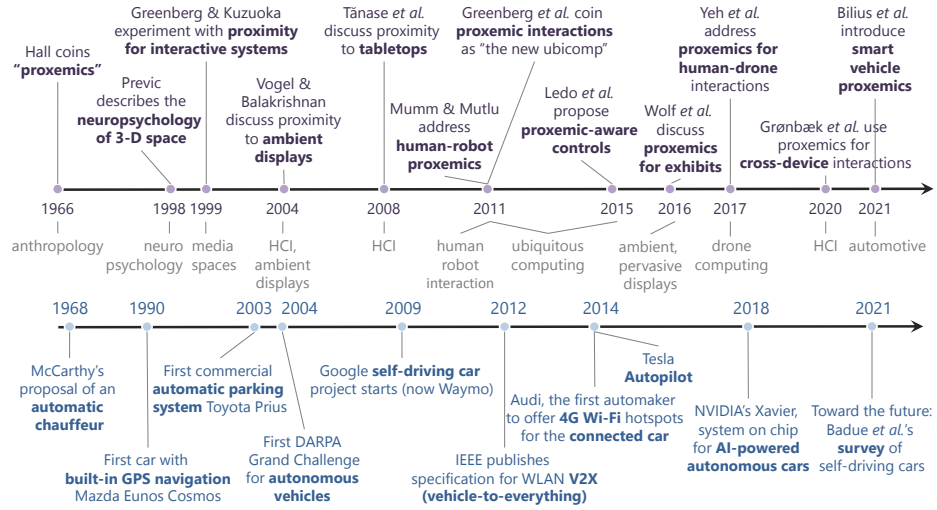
Hall coins **"proxemics"**

Previc describes the **neuropsychology of 3-D space**

Greenberg & Kuzuoka experiment with **proximity for interactive systems**

Vogel & Balakrishnan discuss proximity to **ambient displays**

Tănase *et al.* discuss proximity to **tabletops**

Mumm & Mutlu address **human-robot proxemics**

Greenberg *et al.* coin **proxemic interactions** as "the new ubicomp"

Ledo *et al.* propose **proxemic-aware controls**

Wolf *et al.* discuss **proxemics for exhibits**

Yeh *et al.* address **proxemics for human-drone** interactions

Grønbæk *et al.* use proxemics for **cross-device** interactions

Bilius *et al.* introduce **smart vehicle proxemics**

1966 anthropology

1998 neuro psychology

1999 media spaces

2004 HCI, ambient displays

2008 HCI

2011 human robot interaction

ubiquitous computing

2015

2016 ambient, pervasive displays

2017 drone computing

2020 HCI

2021 automotive

1968 McCarthy's proposal of an **automatic chauffeur**

1990 First car with **built-in GPS navigation** Mazda Eunos Cosmos

2003 First commercial **automatic parking system** Toyota Prius

2004 First DARPA Grand Challenge for **autonomous vehicles**

2009 Google **self-driving car** project starts (now Waymo)

2012 IEEE publishes specification for WLAN **V2X (vehicle-to-everything)**

2014 Audi, the first automaker to offer **4G Wi-Fi** hotspots for the **connected car**

Tesla **Autopilot**

2018 NVIDIA's Xavier, system on chip for **AI-powered autonomous cars**

2021 Toward the future: Badue *et al.*'s **survey** of self-driving cars